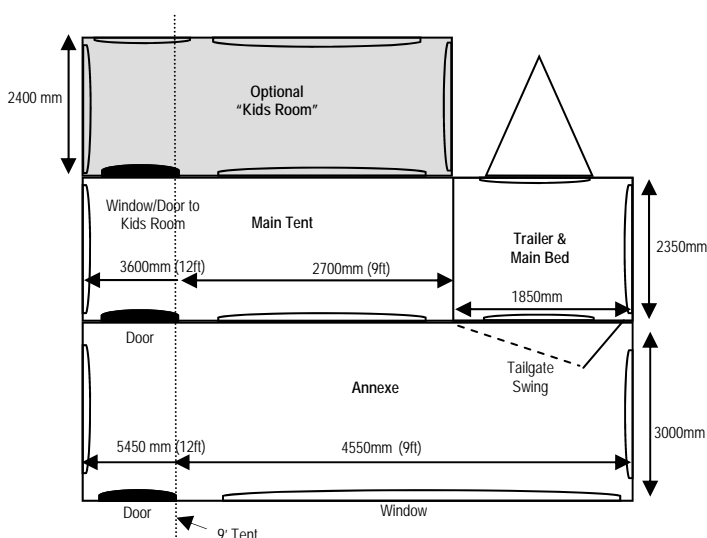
2400 mm

Optional
"Kids Room"

Window/Door to Kids Room

Main Tent

Trailer & Main Bed

2350mm

3600mm (12ft)

2700mm (9ft)

1850mm

Door

Tailgate Swing

Annexe

3000mm

5450 mm (12ft)

4550mm (9ft)

Door

Window

9' Tent